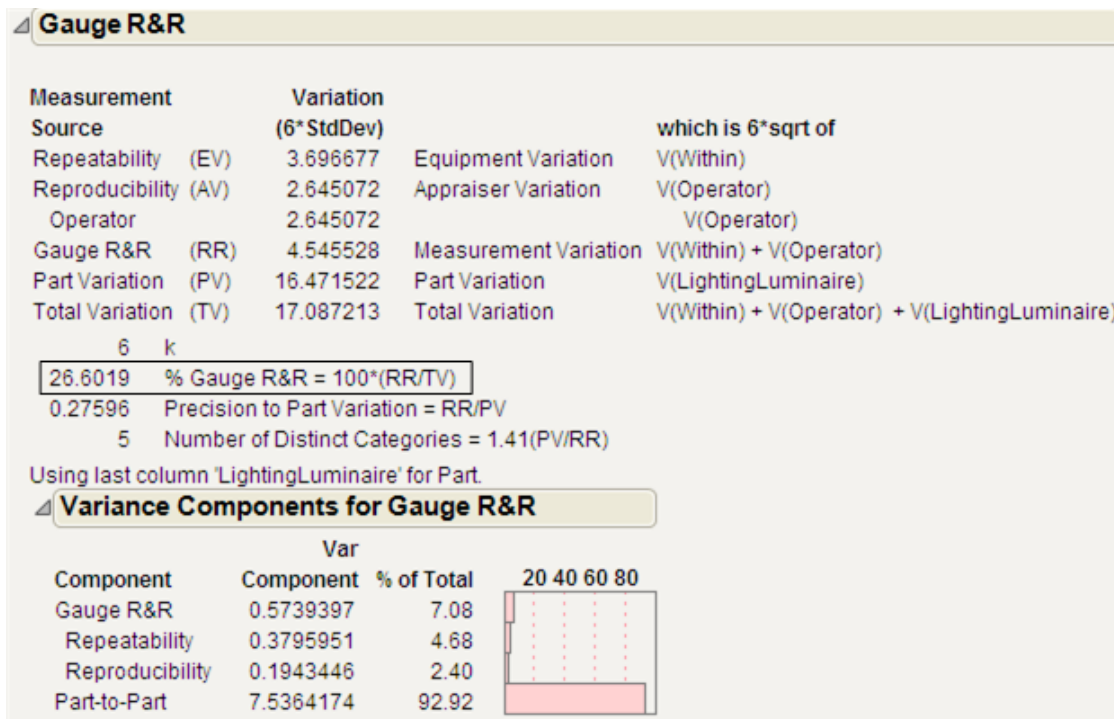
Gauge R&R

| Measurement Source | | Variation (6*StdDev) | | which is 6*sqrt of |
|---|---|---|---|---|
| Repeatability | (EV) | 3.696677 | Equipment Variation | V(Within) |
| Reproducibility | (AV) | 2.645072 | Appraiser Variation | V(Operator) |
| Operator | | 2.645072 | | V(Operator) |
| Gauge R&R | (RR) | 4.545528 | Measurement Variation | V(Within) + V(Operator) |
| Part Variation | (PV) | 16.471522 | Part Variation | V(LightingLuminaire) |
| Total Variation | (TV) | 17.087213 | Total Variation | V(Within) + V(Operator) + V(LightingLuminaire) |

6 k
26.6019 % Gauge R&R = 100*(RR/TV)
0.27596 Precision to Part Variation = RR/PV
5 Number of Distinct Categories = 1.41(PV/RR)

Using last column 'LightingLuminaire' for Part.

Variance Components for Gauge R&R

| Component | Var Component | % of Total | 20 40 60 80 |
|---|---|---|---|
| Gauge R&R | 0.5739397 | 7.08 | |
| Repeatability | 0.3795951 | 4.68 | |
| Reproducibility | 0.1943446 | 2.40 | |
| Part-to-Part | 7.5364174 | 92.92 | |